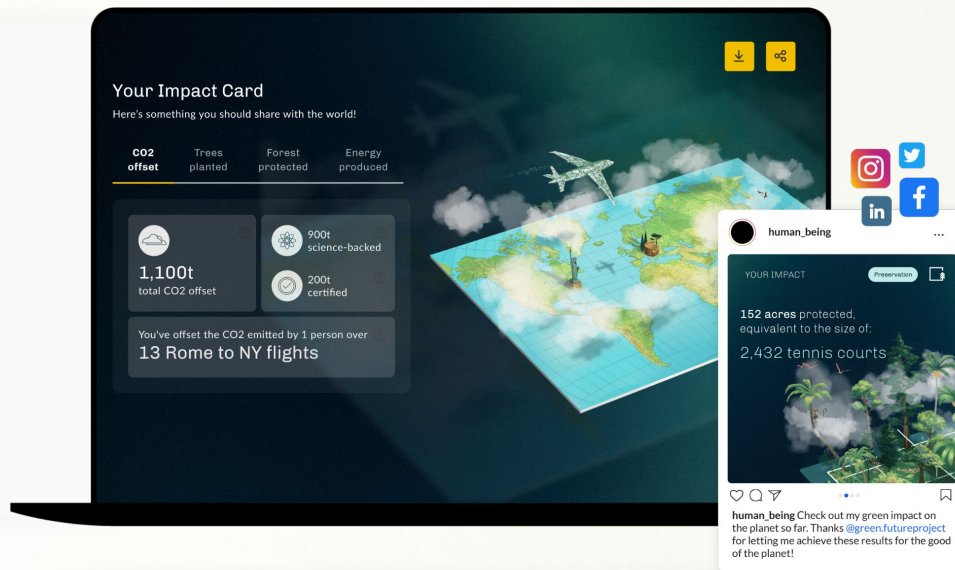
Your Impact Card

Here's something you should share with the world!

CO2 offset | Trees planted | Forest protected | Energy produced

1,100t
total CO2 offset

900t
science-backed

200t
certified

You've offset the CO2 emitted by 1 person over
13 Rome to NY flights

human_being

YOUR IMPACT

Preservation

152 acres protected, equivalent to the size of:

2,432 tennis courts

human_being Check out my green impact on the planet so far. Thanks @green.futureproject for letting me achieve these results for the good of the planet!